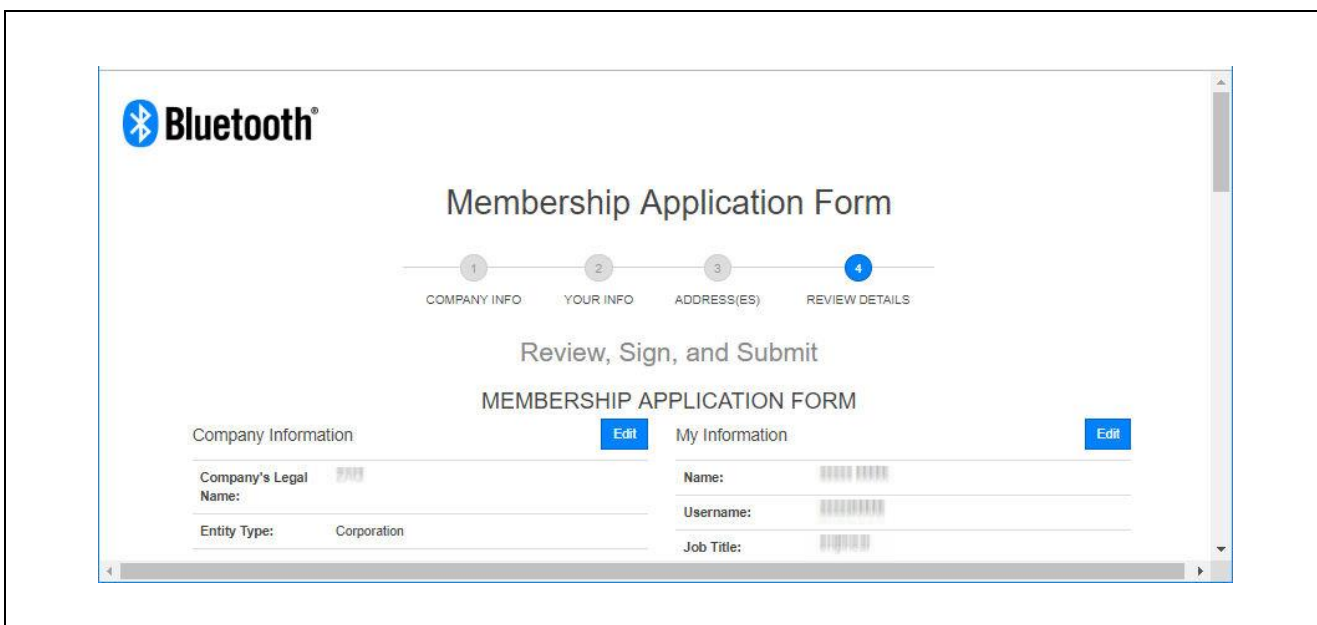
Bluetooth®

Membership Application Form

1 COMPANY INFO
2 YOUR INFO
3 ADDRESS(ES)
4 REVIEW DETAILS

Review, Sign, and Submit

MEMBERSHIP APPLICATION FORM

Company Information
Edit

| | |
|---|---|
| Company's Legal Name: | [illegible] |
| Entity Type: | Corporation |

My Information
Edit

| | |
|---|---|
| Name: | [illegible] |
| Username: | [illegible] |
| Job Title: | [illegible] |